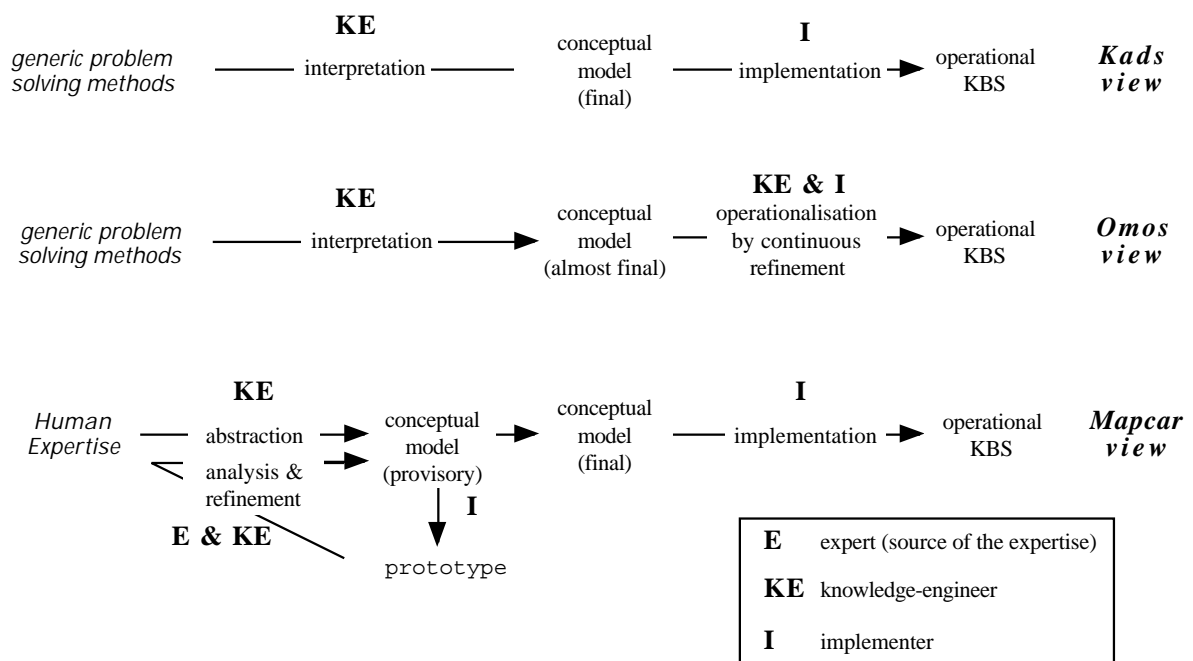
generic problem solving methods

KE
interpretation

conceptual model (final)

I
implementation

operational KBS

Kads view

generic problem solving methods

KE
interpretation

conceptual model (almost final)

KE & I
operationalisation by continuous refinement

operational KBS

Omos view

Human Expertise

KE
abstraction
analysis & refinement

E & KE

conceptual model (provisory)

I

prototype

conceptual model (final)

I
implementation

operational KBS

Mapcar view

| | |
|---|---|
| E | expert (source of the expertise) |
| KE | knowledge-engineer |
| I | implementer |